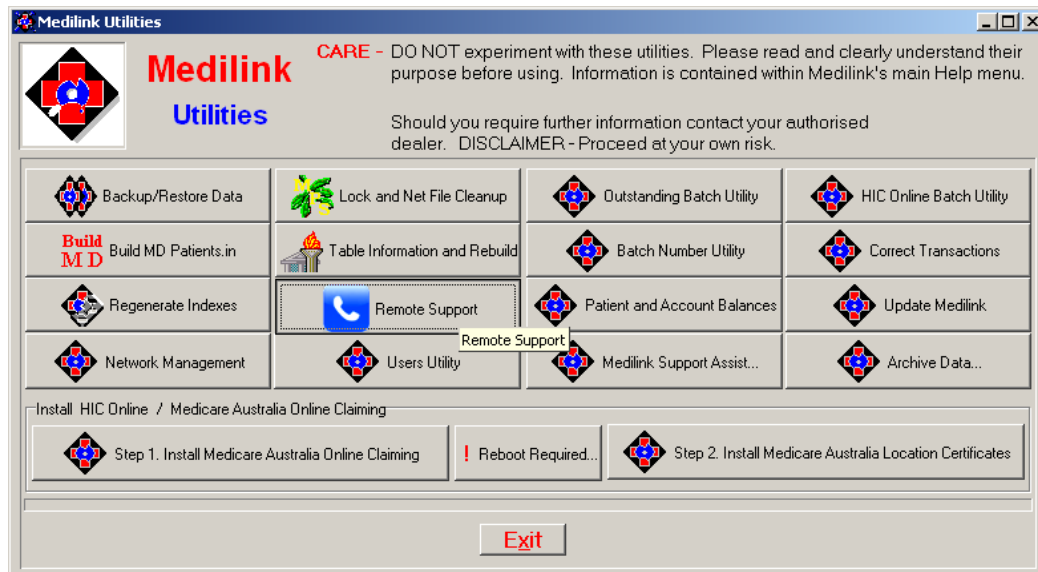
Medilink Utilities

Medilink

Utilities

CARE - DO NOT experiment with these utilities. Please read and clearly understand their purpose before using. Information is contained within Medilink's main Help menu.

Should you require further information contact your authorised dealer. DISCLAIMER - Proceed at your own risk.

Backup/Restore Data

Lock and Net File Cleanup

Outstanding Batch Utility

HIC Online Batch Utility

Build MD

Build MD Patients.in

Table Information and Rebuild

Batch Number Utility

Correct Transactions

Regenerate Indexes

Remote Support

Patient and Account Balances

Update Medilink

Network Management

Users Utility

Remote Support

Medilink Support Assist...

Archive Data...

Install HIC Online / Medicare Australia Online Claiming

Step 1. Install Medicare Australia Online Claiming

! Reboot Required...

Step 2. Install Medicare Australia Location Certificates

Exit